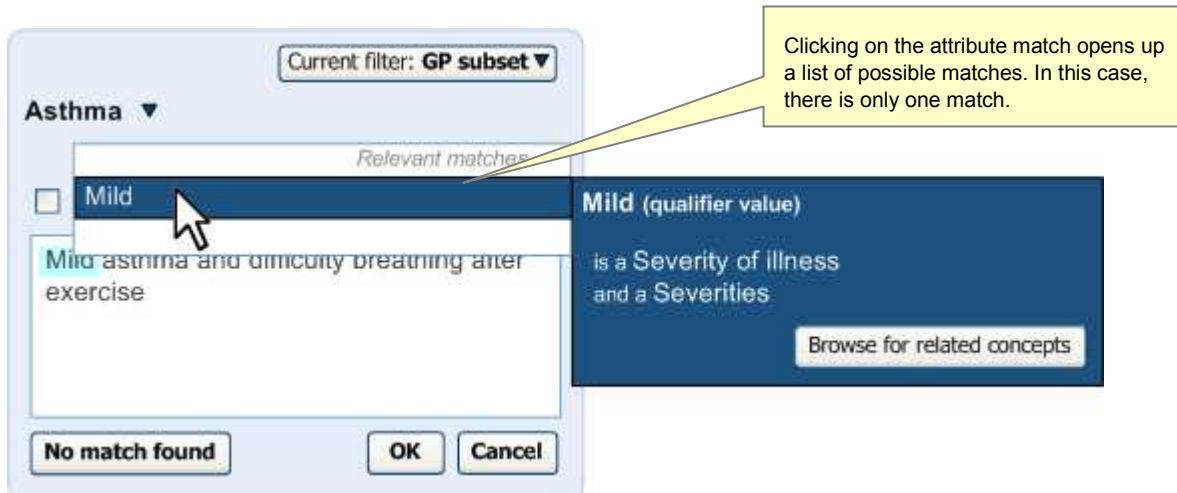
Current filter: **GP subset** ▼

Clicking on the attribute match opens up a list of possible matches. In this case, there is only one match.

Asthma ▼

Relevant matches

Mild

Mild (qualifier value)

is a Severity of illness
and a Severities

Browse for related concepts

Mild asthma and difficulty breathing after exercise

No match found

OK

Cancel